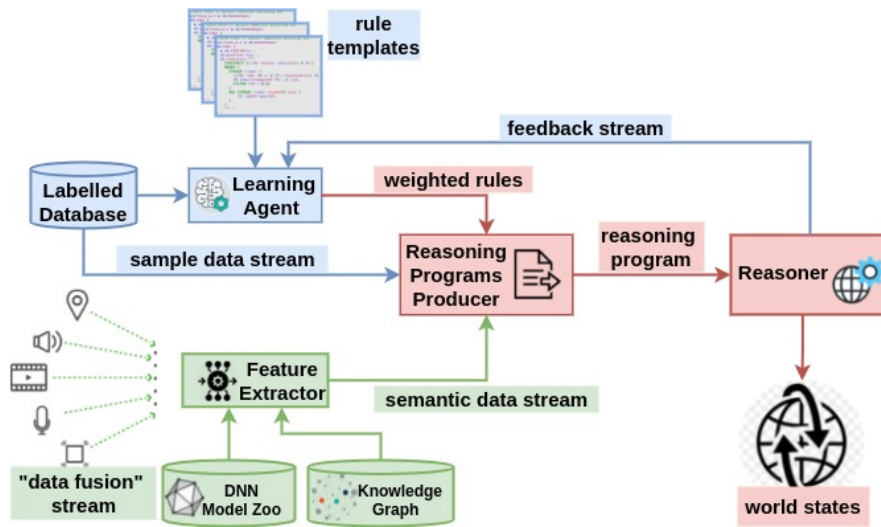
rule templates

feedback stream

Labelled Database

Learning Agent

weighted rules

reasoning program

sample data stream

Reasoning Programs Producer

Reasoner

Feature Extractor

semantic data stream

"data fusion" stream

DNN Model Zoo

Knowledge Graph

world states